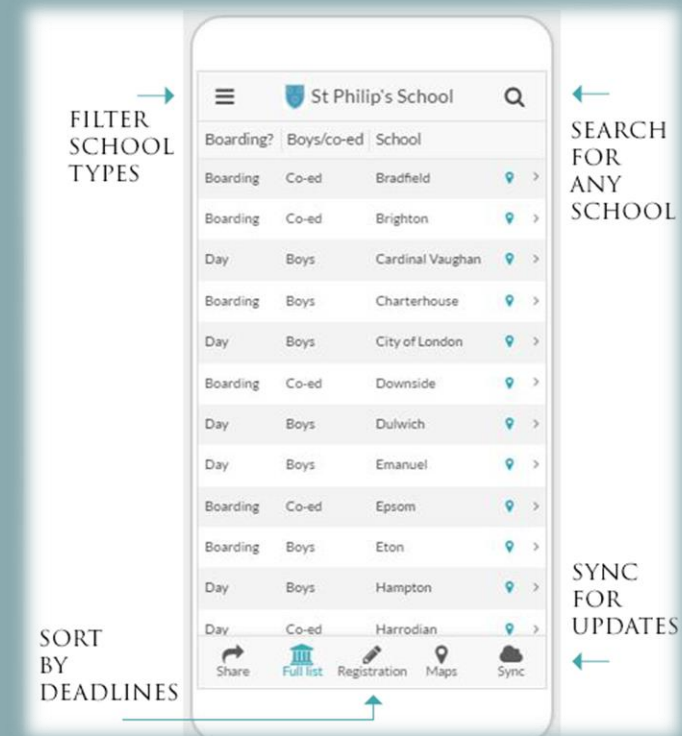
FILTER SCHOOL TYPES

St Philip's School

SEARCH FOR ANY SCHOOL

| Boarding? | Boys/co-ed | School |
|---|---|---|
| Boarding | Co-ed | Bradfield |
| Boarding | Co-ed | Brighton |
| Day | Boys | Cardinal Vaughan |
| Boarding | Boys | Charterhouse |
| Day | Boys | City of London |
| Boarding | Co-ed | Downside |
| Day | Boys | Dulwich |
| Day | Boys | Emanuel |
| Boarding | Co-ed | Epsom |
| Boarding | Boys | Eton |
| Day | Boys | Hampton |
| Day | Co-ed | Harrodian |

SYNC FOR UPDATES

SORT BY DEADLINES

Share Full list Registration Maps Sync